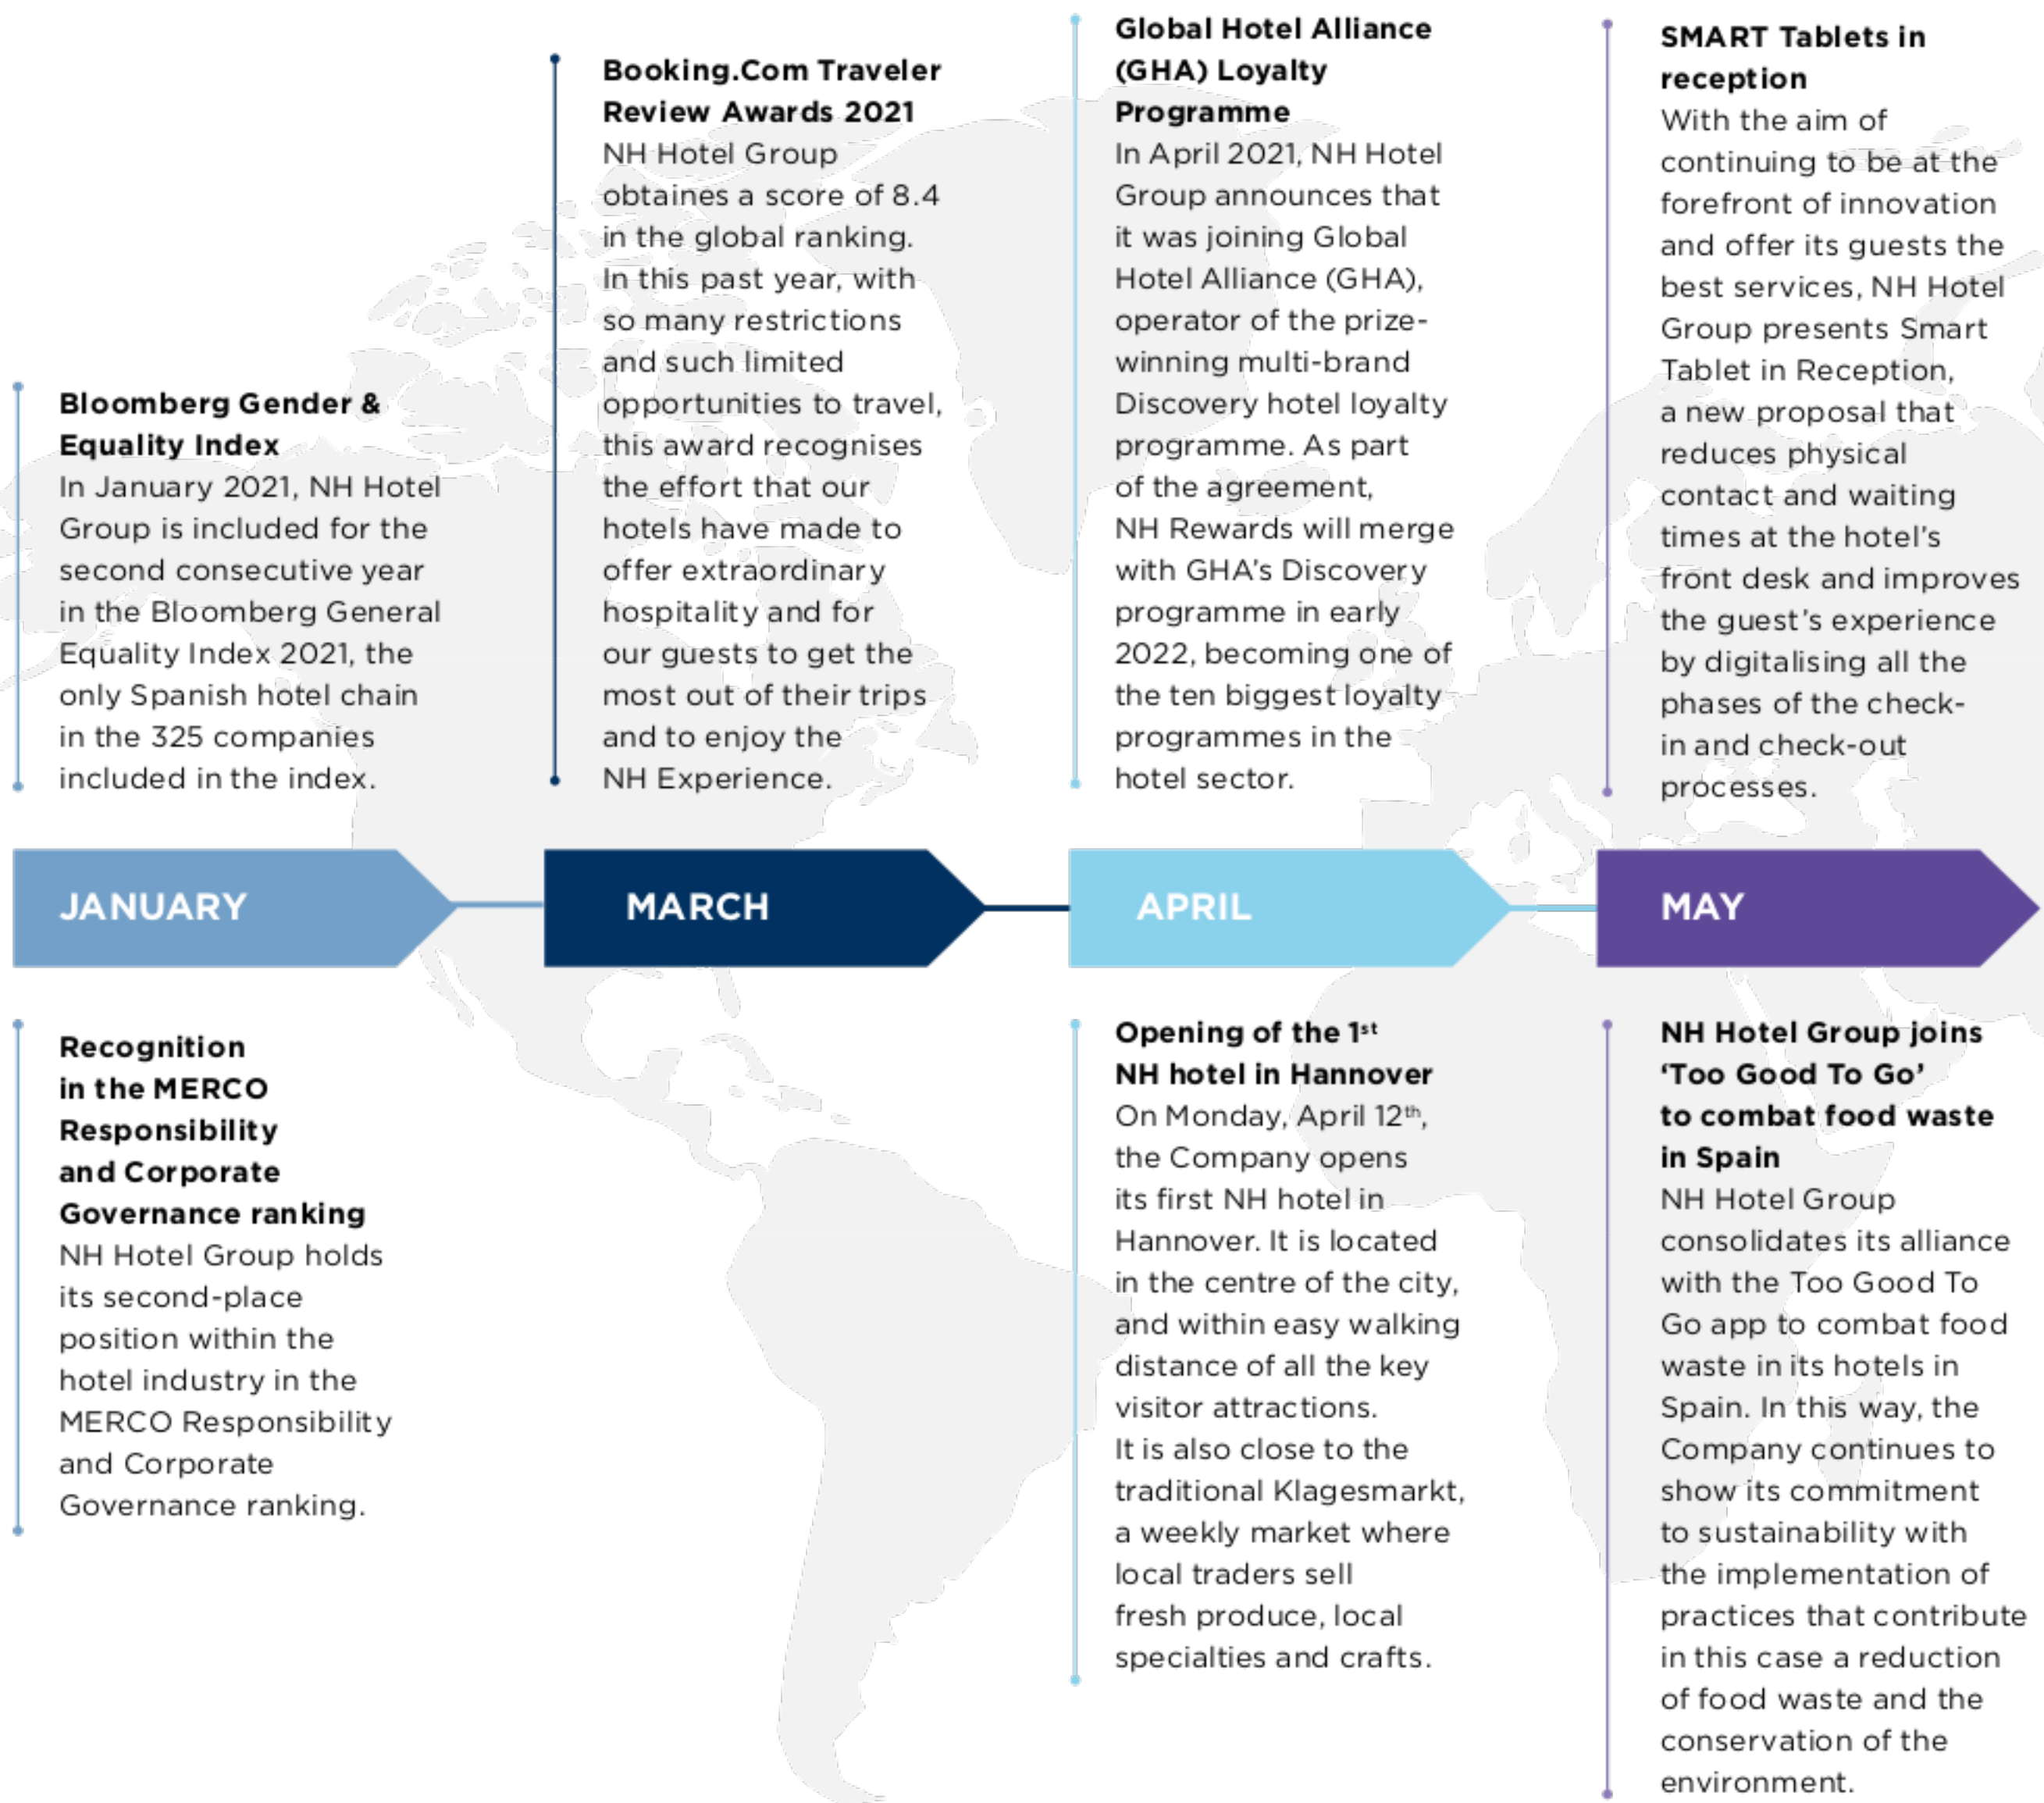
**Bloomberg Gender & Equality Index**
In January 2021, NH Hotel Group is included for the second consecutive year in the Bloomberg General Equality Index 2021, the only Spanish hotel chain in the 325 companies included in the index.

**Booking.Com Traveler Review Awards 2021**
NH Hotel Group obtaines a score of 8.4 in the global ranking. In this past year, with so many restrictions and such limited opportunities to travel, this award recognises the effort that our hotels have made to offer extraordinary hospitality and for our guests to get the most out of their trips and to enjoy the NH Experience.

**Global Hotel Alliance (GHA) Loyalty Programme**
In April 2021, NH Hotel Group announces that it was joining Global Hotel Alliance (GHA), operator of the prize-winning multi-brand Discovery hotel loyalty programme. As part of the agreement, NH Rewards will merge with GHA's Discovery programme in early 2022, becoming one of the ten biggest loyalty programmes in the hotel sector.

**SMART Tablets in reception**
With the aim of continuing to be at the forefront of innovation and offer its guests the best services, NH Hotel Group presents Smart Tablet in Reception, a new proposal that reduces physical contact and waiting times at the hotel's front desk and improves the guest's experience by digitalising all the phases of the check-in and check-out processes.

JANUARY

MARCH

APRIL

MAY

**Recognition in the MERCO Responsibility and Corporate Governance ranking**
NH Hotel Group holds its second-place position within the hotel industry in the MERCO Responsibility and Corporate Governance ranking.

**Opening of the 1$^{st}$ NH hotel in Hannover**
On Monday, April 12$^{th}$, the Company opens its first NH hotel in Hannover. It is located in the centre of the city, and within easy walking distance of all the key visitor attractions. It is also close to the traditional Klagesmarkt, a weekly market where local traders sell fresh produce, local specialties and crafts.

**NH Hotel Group joins 'Too Good To Go' to combat food waste in Spain**
NH Hotel Group consolidates its alliance with the Too Good To Go app to combat food waste in its hotels in Spain. In this way, the Company continues to show its commitment to sustainability with the implementation of practices that contribute in this case a reduction of food waste and the conservation of the environment.